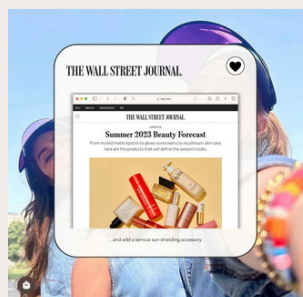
THE WALL STREET JOURNAL.

THE WALL STREET JOURNAL.

Summer 2023 Beauty Forecast

From muted matte lipstick to glowy sunscreens to mushroom skin care, here are the products that will define the season's looks.

...and add a serious sun-shielding accessory.